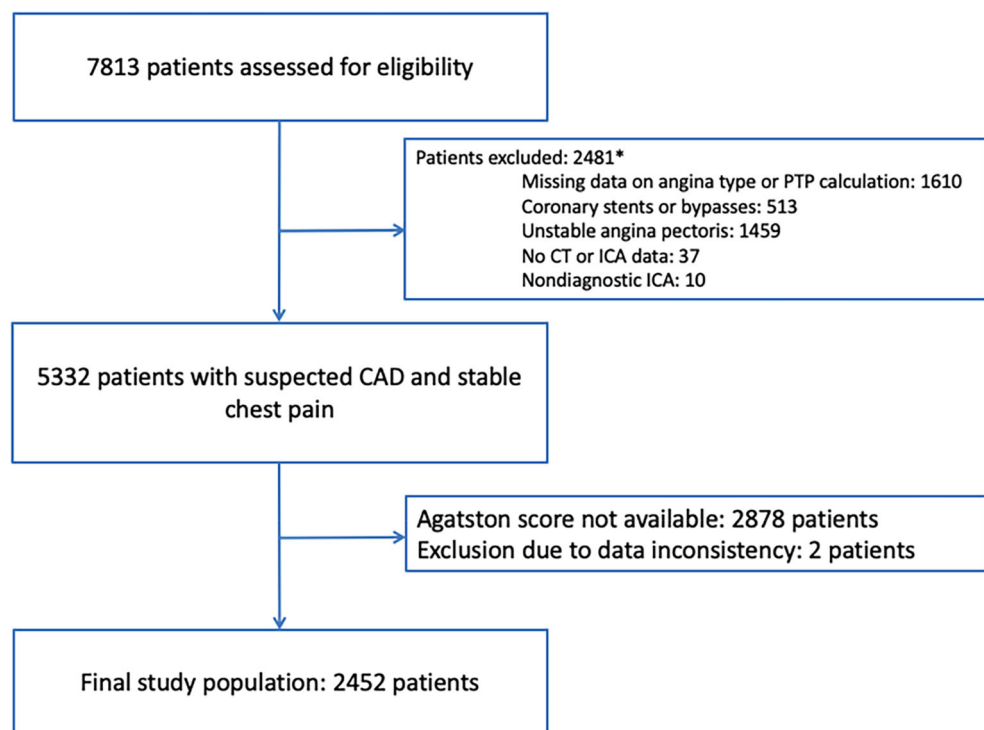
7813 patients assessed for eligibility

Patients excluded: 2481*
Missing data on angina type or PTP calculation: 1610
Coronary stents or bypasses: 513
Unstable angina pectoris: 1459
No CT or ICA data: 37
Nondiagnostic ICA: 10

5332 patients with suspected CAD and stable chest pain

Agatston score not available: 2878 patients
Exclusion due to data inconsistency: 2 patients

Final study population: 2452 patients